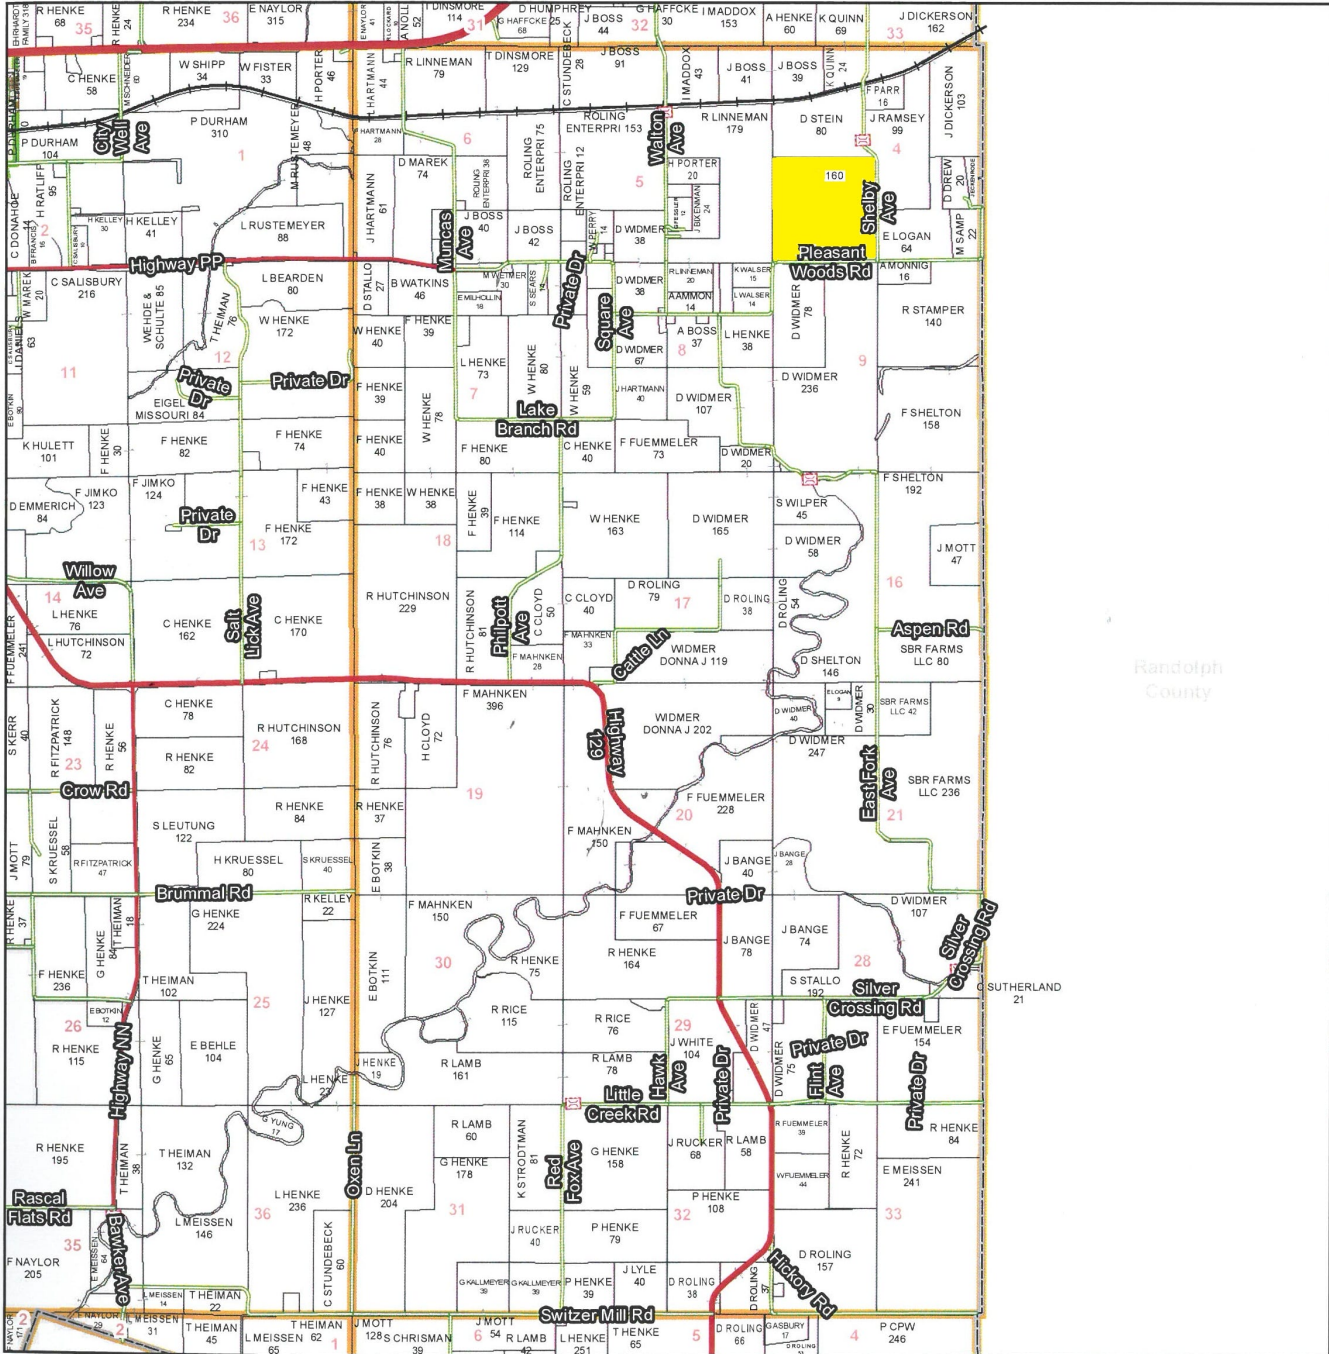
R HENKE 68
35
R HENKE 24
R HENKE 234
36
E NAYLOR 315
T DINSMORE 114
31
D HUMPHREY
G HAFFCKE 25
J BOSS 44
32
G HAFFCKE 30
I MADDOX 153
A HENKE 60
K QUINN 69
33
J DICKERSON 162
C HENKE 58
W SHIPP 34
W FISTER 33
H PORTER 46
J HARTMANN 44
R LINNEMAN 79
T DINSMORE 129
C STUNDEBECK 28
J BOSS 91
I MADDOX 43
J BOSS 41
J BOSS 39
K QUINN 24
F PARR 16
J DICKERSON 103
City Well Ave
P DURHAM 310
P DURHAM 104
M RUSTEMEYER 48
6
ROLING ENTERPRI 75
ROLING ENTERPRI 153
Walton Ave
R LINNEMAN 179
D STEIN 80
J RAMSEY 99
4
1
D MAREK 74
ROLING ENTERPRI 12
5
H PORTER 20
160
Shelby Ave
D DREW 20
H RATLIFF 95
2
H KELLEY 41
L RUSTEMEYER 88
J HARTMANN 61
Muncas Ave
J BOSS 40
J BOSS 42
D WIDMER 38
E LOGAN 64
M SAMP 22
C DONAHOE
Highway PP
Pleasant Woods Rd
A MONNIG 16
C SALISBURY 216
L BEARDEN 80
D STALLO 27
B WATKINS 46
Private Dr
D WIDMER 38
R STAMPER 140
W HENKE 172
12
Square Ave
A BOSS 37
L HENKE 38
D WIDMER 78
I DANIELS 63
WEHDE & SCHULTE 85
T HEIMAN 76
W HENKE 40
F HENKE 39
L HENKE 73
W HENKE 80
D WIDMER 67
8
11
Private Dr
Private Dr
F HENKE 39
7
W HENKE 78
W HENKE 59
J HARTMANN 40
D WIDMER 107
D WIDMER 236
9
EIGEL MISSOURI 84
Lake Branch Rd
F SHELTON 158
K HULETT 101
F HENKE 30
F HENKE 82
F HENKE 74
F HENKE 40
F HENKE 80
C HENKE 40
F FUEMMELER 73
D WIDMER 20
F SHELTON 192
D EMMERICH 84
F JIMKO 123
F JIMKO 124
Private Dr
F HENKE 43
F HENKE 38
W HENKE 38
F HENKE 39
F HENKE 114
W HENKE 163
D WIDMER 165
S WILPER 45
13
F HENKE 172
18
D WIDMER 58
J MOTT 47
Willow Ave
14
L HENKE 76
L HUTCHINSON 72
C HENKE 162
Salt Lick Ave
C HENKE 170
R HUTCHINSON 229
R HUTCHINSON 81
Philpott Ave
C CLOYD 50
C CLOYD 40
D ROLING 79
17
D ROLING 38
D ROLING 54
16
Aspen Rd
SBR FARMS LLC 80
F FUEMMELER 241
F MAHNKEN 33
Cattle Ln
WIDMER DONNA J 119
D SHELTON 146
F MAHNKEN 28
C HENKE 78
R HUTCHINSON 168
R HUTCHINSON 76
H CLOYD 72
F MAHNKEN 396
Highway 129
WIDMER DONNA J 202
D WIDMER 40
D WIDMER 247
D WIDMER 30
SBR FARMS LLC 42
S KERR 40
R FITZPATRICK 148
R HENKE 56
23
24
R HENKE 82
19
East Fork Ave
SBR FARMS LLC 236
Crow Rd
R HENKE 84
R HENKE 37
F FUEMMELER 228
20
21
S LEUTUNG 122
F MAHNKEN 150
J MOTT 79
S KRUESSEL 58
R FITZPATRICK 47
H KRUESSEL 80
S KRUESSEL 40
E BOTKIN 38
J BANGE 40
J BANGE 28
Brummal Rd
Private Dr
R HENKE 37
G HENKE 84
T HEIMAN 18
G HENKE 224
R KELLEY 22
F MAHNKEN 150
F FUEMMELER 67
J BANGE 78
J BANGE 74
D WIDMER 107
Silver Crossing Rd
F HENKE 236
T HEIMAN 102
25
J HENKE 127
E BOTKIN 111
30
R HENKE 75
R HENKE 164
28
S STALLO 192
Silver Crossing Rd
C SUTHERLAND 21
E BOTKIN 12
26
R HENKE 115
G HENKE 65
E BEHLE 104
R RICE 115
R RICE 76
29
D WIDMER 47
E FUEMMELER 154
Private Dr
Highway NN
J HENKE 19
R LAMB 161
R LAMB 78
J WHITE 104
Hawk Ave
Private Dr
D WIDMER 75
Flint Ave
Private Dr
L HENKE 22
Little Creek Rd
G YUNG 17
R LAMB 60
K STRODTMAN 81
R FUEMMELER 38
R HENKE 84
R HENKE 195
T HEIMAN 38
T HEIMAN 132
Oxen Ln
G HENKE 178
Red Fox Ave
G HENKE 158
J RUCKER 68
R LAMB 58
R HENKE 72
E MEISSEN 241
W FUEMMELER 44
Rascal Flats Rd
L HENKE 236
D HENKE 204
31
P HENKE 108
L MEISSEN 146
36
C STUNDEBECK 60
32
33
Barker Ave
35
E MEISSEN 64
J RUCKER 40
P HENKE 79
D ROLING 157
F NAYLOR 205
Hickory Rd
G KALLMEYER 39
G KALLMEYER 39
P HENKE 39
J LYLE 40
D ROLING 38
D ROLING 37
L MEISSEN 14
T HEIMAN 22
Switzer Mill Rd
2
F NAYLOR 29
L MEISSEN 31
T HEIMAN 45
L MEISSEN 65
T HEIMAN 62
1
J MOTT 128
S CHRISMAN 39
J MOTT 54
6
R LAMB 42
L HENKE 251
T HENKE 65
5
D ROLING 66
GASBURY 17
D ROLING
4
P CPW 246
Randolph County